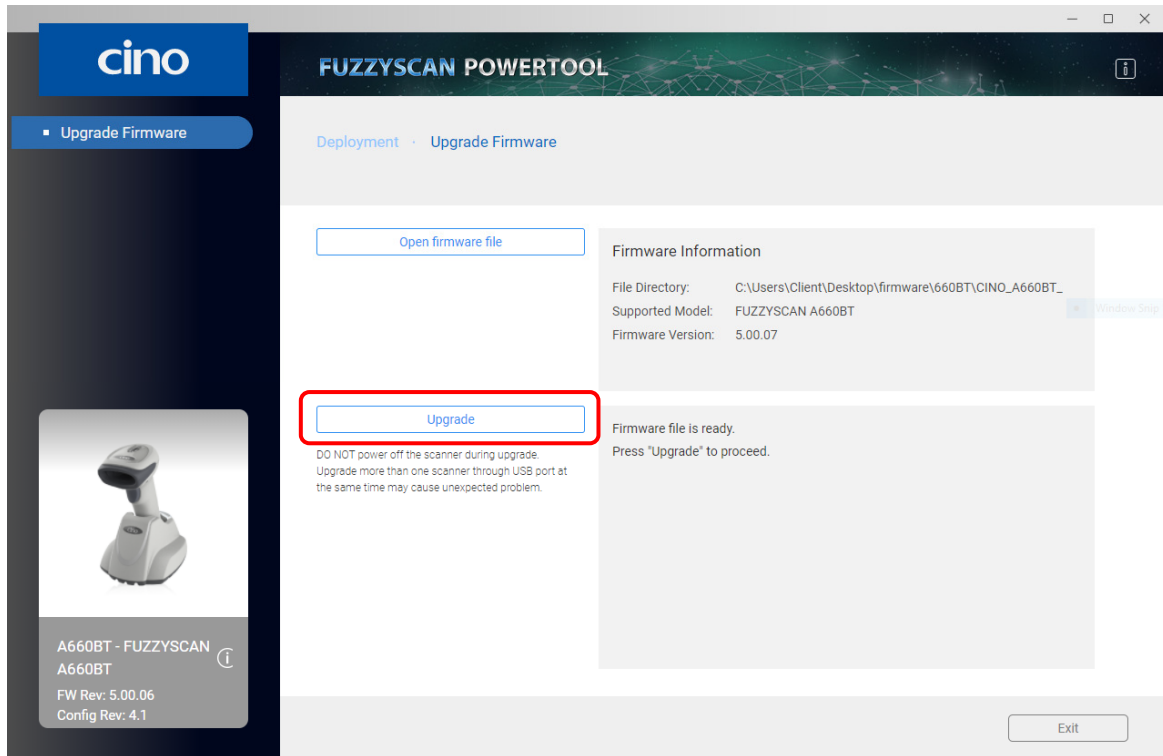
cino

FUZZYSCAN POWERTOOL

Upgrade Firmware

Deployment · Upgrade Firmware

Open firmware file

Firmware Information

File Directory: C:\Users\Client\Desktop\firmware\660BT\CINO_A660BT_

Supported Model: FUZZYSCAN A660BT

Firmware Version: 5.00.07

Window Snip

Upgrade

DO NOT power off the scanner during upgrade. Upgrade more than one scanner through USB port at the same time may cause unexpected problem.

Firmware file is ready.
Press "Upgrade" to proceed.

A660BT - FUZZYSCAN A660BT
FW Rev: 5.00.06
Config Rev: 4.1

Exit